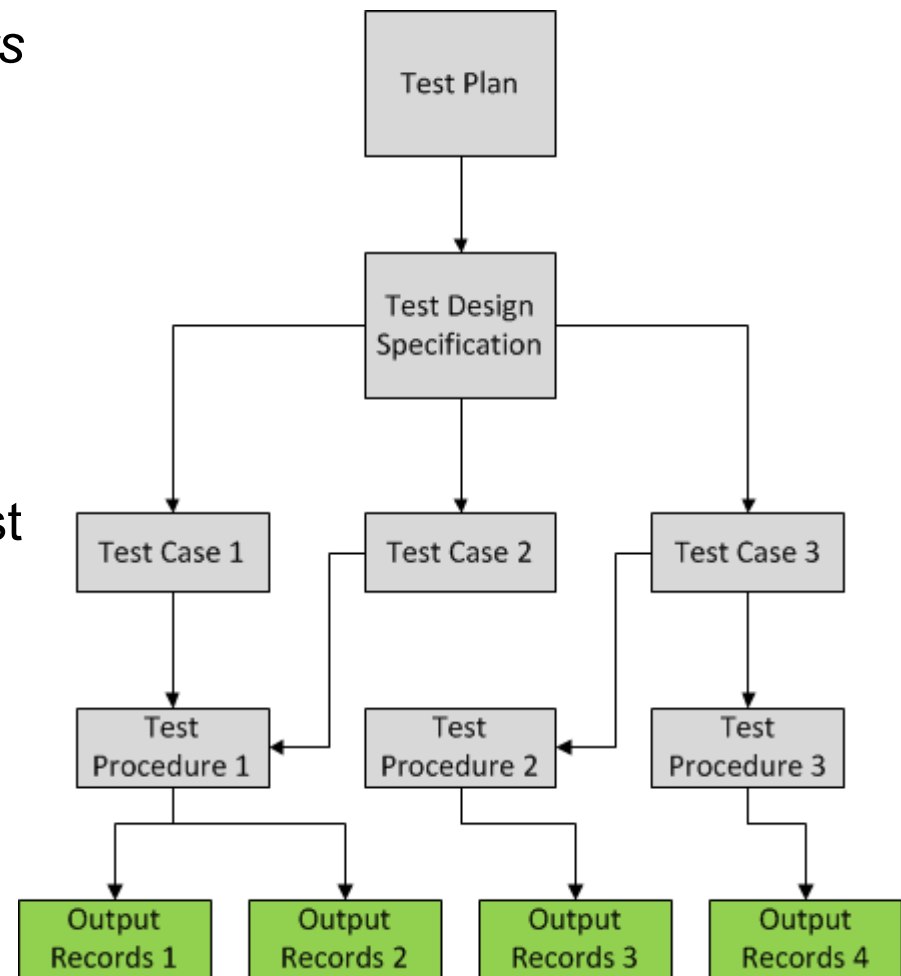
s

st

Test Plan

Test Design Specification

Test Case 1

Test Case 2

Test Case 3

Test Procedure 1

Test Procedure 2

Test Procedure 3

Output Records 1

Output Records 2

Output Records 3

Output Records 4